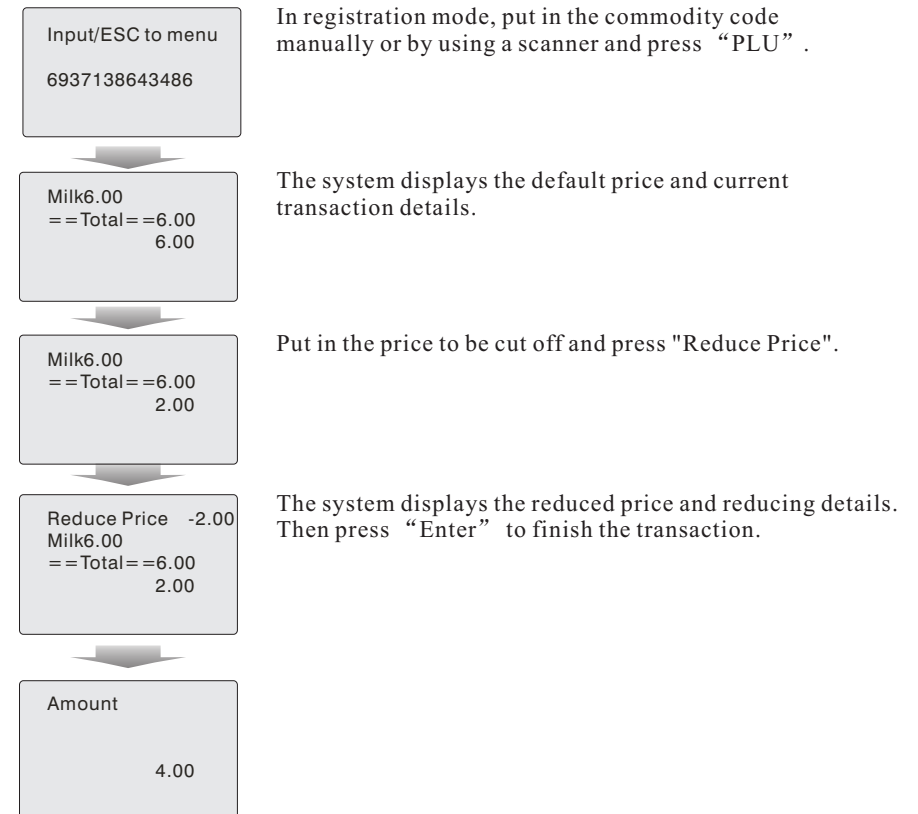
Input/ESC to menu

6937138643486

In registration mode, put in the commodity code manually or by using a scanner and press “PLU”.

Milk6.00
==Total==6.00
6.00

The system displays the default price and current transaction details.

Milk6.00
==Total==6.00
2.00

Put in the price to be cut off and press "Reduce Price".

Reduce Price -2.00
Milk6.00
==Total==6.00
2.00

The system displays the reduced price and reducing details. Then press “Enter” to finish the transaction.

Amount

4.00